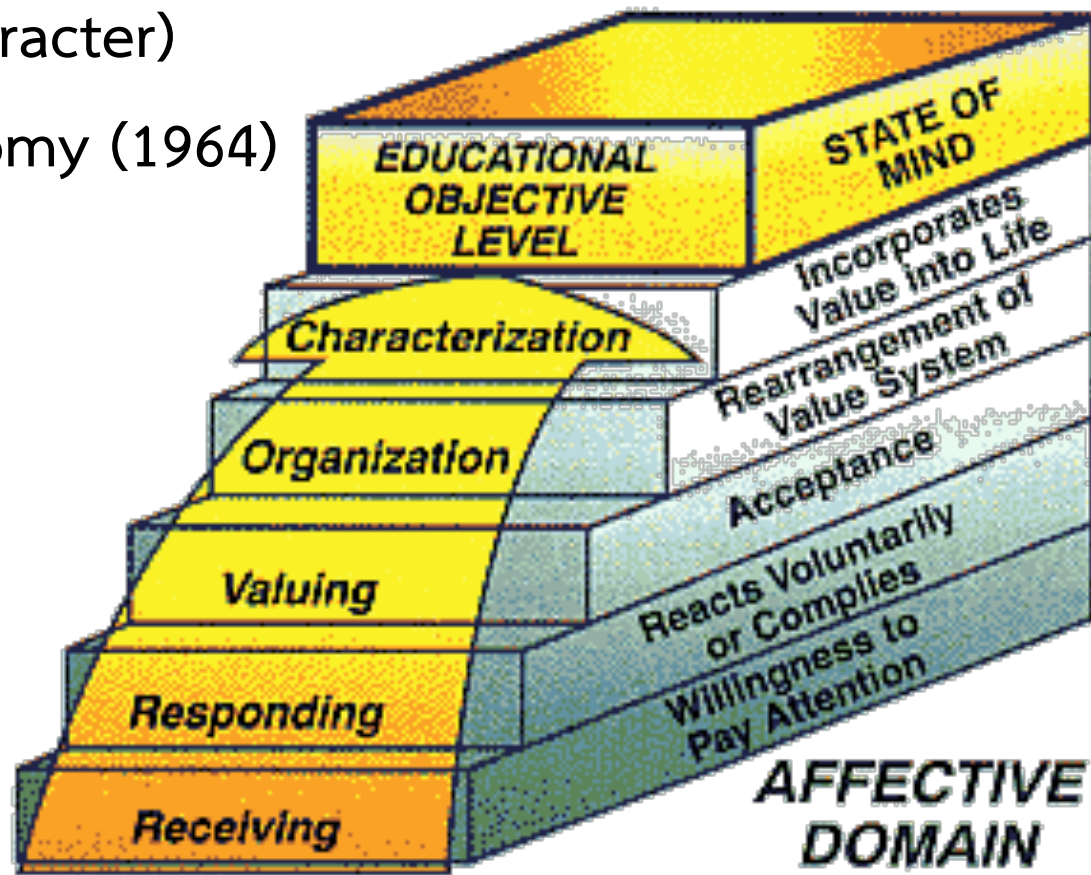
racter)

omy (1964)

EDUCATIONAL OBJECTIVE LEVEL

STATE OF MIND

Characterization

Incorporates Value into Life

Organization

Rearrangement of Value System

Valuing

Acceptance

Responding

Reacts Voluntarily or Complies

Receiving

Willingness to Pay Attention

AFFECTIVE DOMAIN